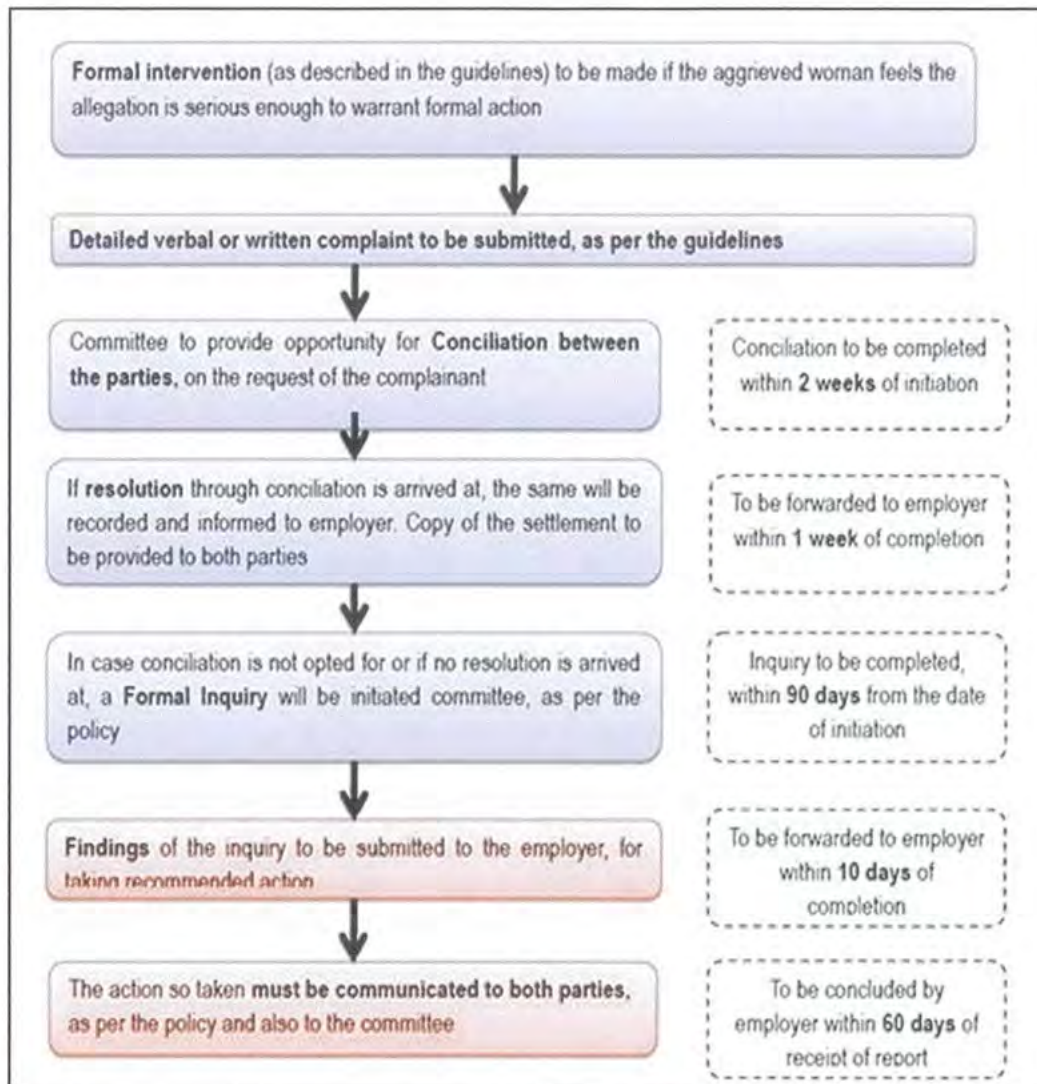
**Formal intervention** (as described in the guidelines) to be made if the aggrieved woman feels the allegation is serious enough to warrant formal action

**Detailed verbal or written complaint to be submitted, as per the guidelines**

Committee to provide opportunity for **Conciliation between the parties**, on the request of the complainant

Conciliation to be completed within **2 weeks** of initiation

If **resolution** through conciliation is arrived at, the same will be recorded and informed to employer. Copy of the settlement to be provided to both parties

To be forwarded to employer within **1 week** of completion

In case conciliation is not opted for or if no resolution is arrived at, a **Formal Inquiry** will be initiated committee, as per the policy

Inquiry to be completed, within **90 days** from the date of initiation

**Findings** of the inquiry to be submitted to the employer, for taking recommended action

To be forwarded to employer within **10 days** of completion

The action so taken **must be communicated to both parties**, as per the policy and also to the committee

To be concluded by employer within **60 days** of receipt of report